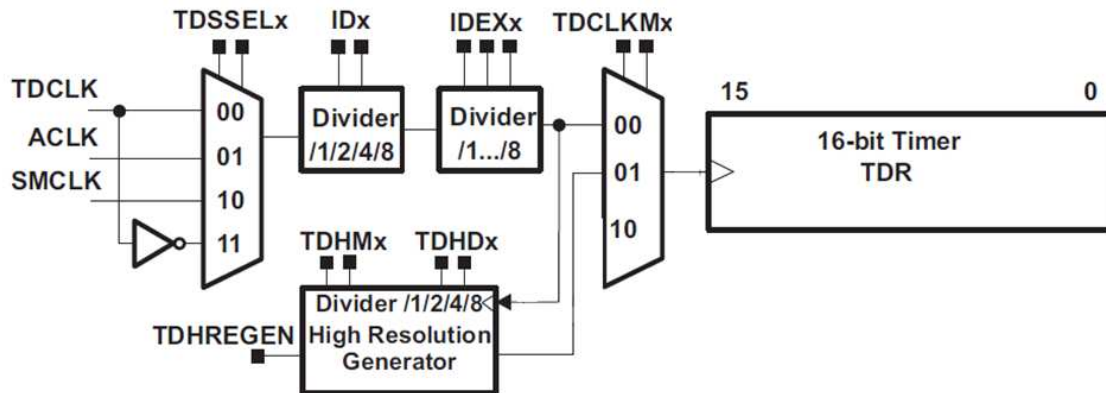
TDSSELx

IDx

IDEXx

TDCLKMx

TDCLK

ACLK

SMCLK

00

01

10

11

Divider /1/2/4/8

Divider /1…/8

00

01

10

15

0

16-bit Timer TDR

TDHMx

TDHDx

Divider /1/2/4/8

TDHREGEN

High Resolution Generator